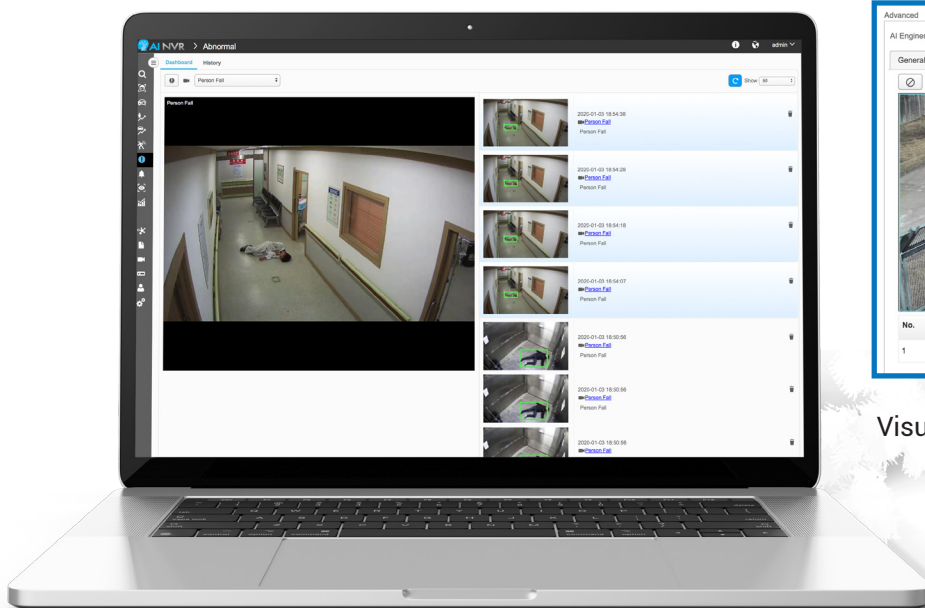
AI NVR > Abnormal

admin

Dashboard History

Person Fall

Show 50

Person Fall

2020-01-03 18:54:38
Person Fall
Person Fall

2020-01-03 18:54:28
Person Fall
Person Fall

2020-01-03 18:54:18
Person Fall
Person Fall

2020-01-03 18:54:07
Person Fall
Person Fall

2020-01-03 18:50:56
Person Fall
Person Fall

2020-01-03 18:50:56
Person Fall
Person Fall

2020-01-03 18:50:56
Person Fall

Advanced

AI Engine

General

No.

1

Visu